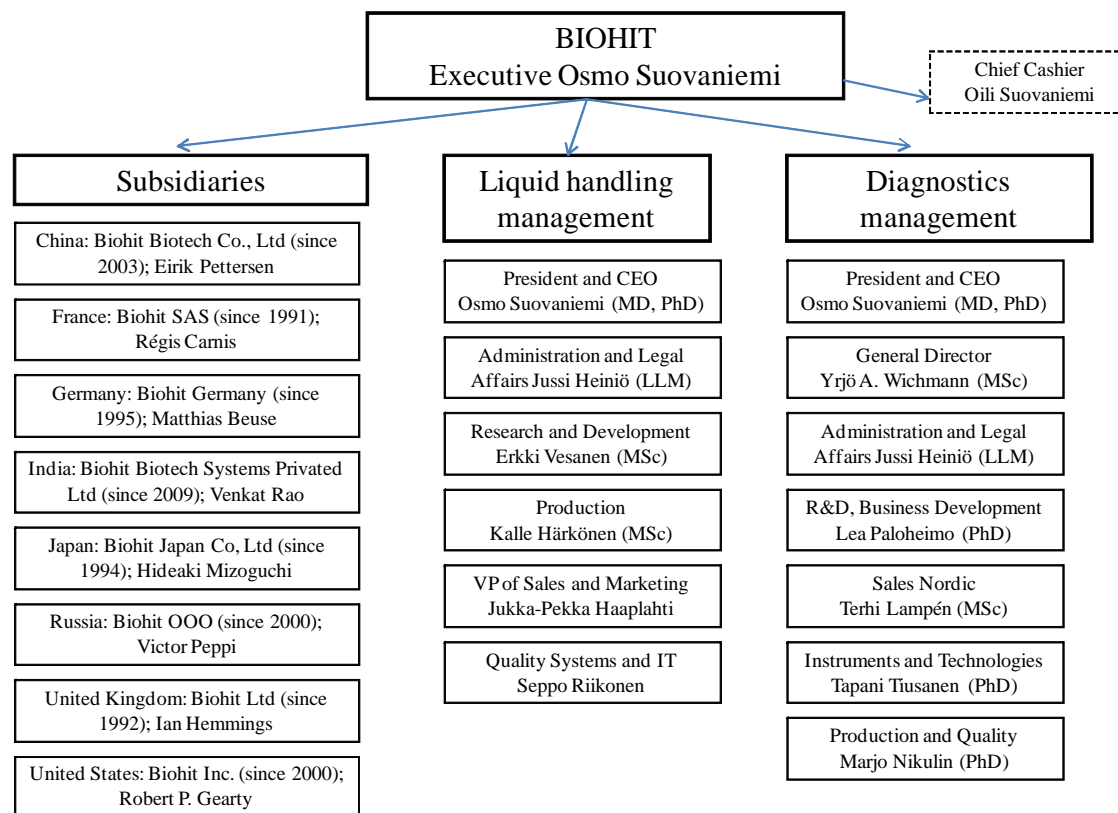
BIOHIT
Executive Osmo Suovaniemi

Chief Cashier
Oili Suovaniemi

Subsidiaries

China: Biohit Biotech Co., Ltd (since 2003); Eirik Pettersen

France: Biohit SAS (since 1991); Régis Carnis

Germany: Biohit Germany (since 1995); Matthias Beuse

India: Biohit Biotech Systems Privated Ltd (since 2009); Venkat Rao

Japan: Biohit Japan Co, Ltd (since 1994); Hideaki Mizoguchi

Russia: Biohit OOO (since 2000); Victor Peppi

United Kingdom: Biohit Ltd (since 1992); Ian Hemmings

United States: Biohit Inc. (since 2000); Robert P. Gearty

Liquid handling management

President and CEO
Osmo Suovaniemi (MD, PhD)

Administration and Legal Affairs Jussi Heiniö (LLM)

Research and Development
Erkki Vesanen (MSc)

Production
Kalle Härkönen (MSc)

VP of Sales and Marketing
Jukka-Pekka Haaplahti

Quality Systems and IT
Seppo Riikonen

Diagnostics management

President and CEO
Osmo Suovaniemi (MD, PhD)

General Director
Yrjö A. Wichmann (MSc)

Administration and Legal Affairs Jussi Heiniö (LLM)

R&D, Business Development
Lea Paloheimo (PhD)

Sales Nordic
Terhi Lampén (MSc)

Instruments and Technologies
Tapani Tiusanen (PhD)

Production and Quality
Marjo Nikulin (PhD)